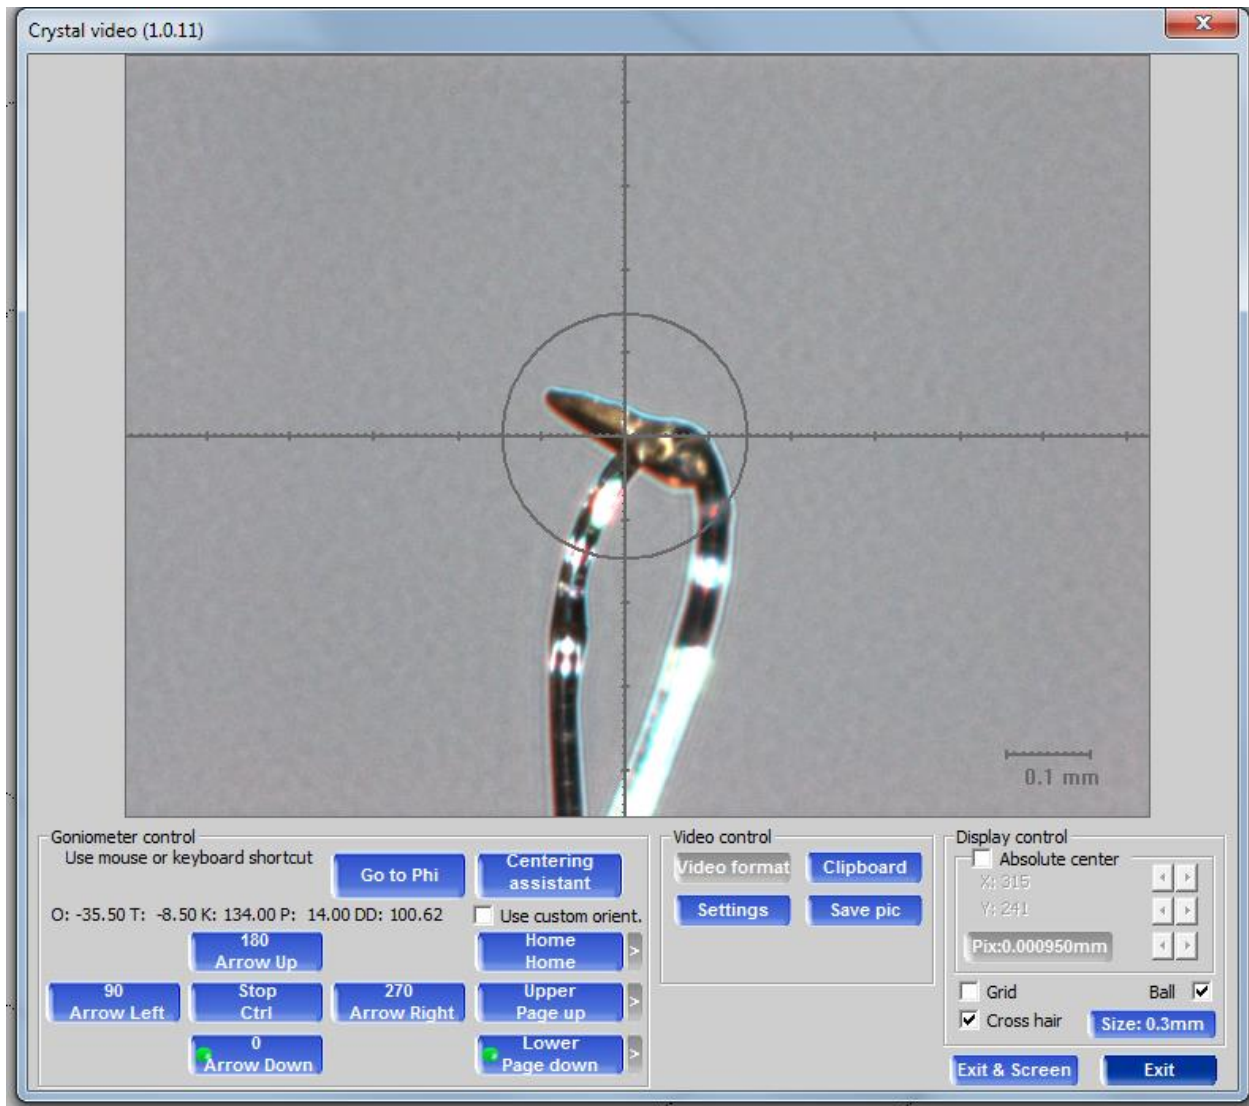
Crystal video (1.0.11)

0.1 mm

Goniometer control
Use mouse or keyboard shortcut
Go to Phi
Centering assistant
O: -35.50 T: -8.50 K: 134.00 P: 14.00 DD: 100.62
Use custom orient.
180 Arrow Up
Home Home
>
90 Arrow Left
Stop Ctrl
270 Arrow Right
Upper Page up
>
0 Arrow Down
Lower Page down
>

Video control
Video format
Clipboard
Settings
Save pic

Display control
Absolute center
X: 315
Y: 241
Pix:0.000950mm
Grid
Ball
Cross hair
Size: 0.3mm
Exit & Screen
Exit